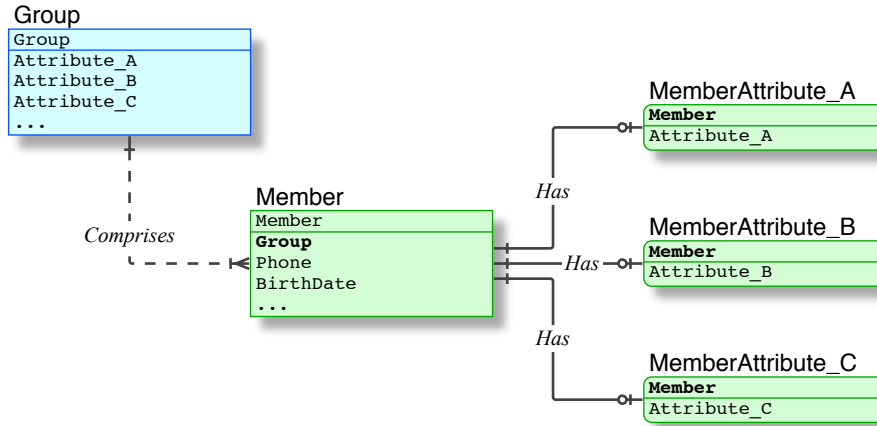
Group

| Group |
|---|
| Attribute_A |
| Attribute_B |
| Attribute_C |
| ... |

Comprises

Member

| Member |
|---|
| **Group** |
| Phone |
| BirthDate |
| ... |

Has

Has

Has

MemberAttribute_A

| **Member** |
|---|
| Attribute_A |

MemberAttribute_B

| **Member** |
|---|
| Attribute_B |

MemberAttribute_C

| **Member** |
|---|
| Attribute_C |